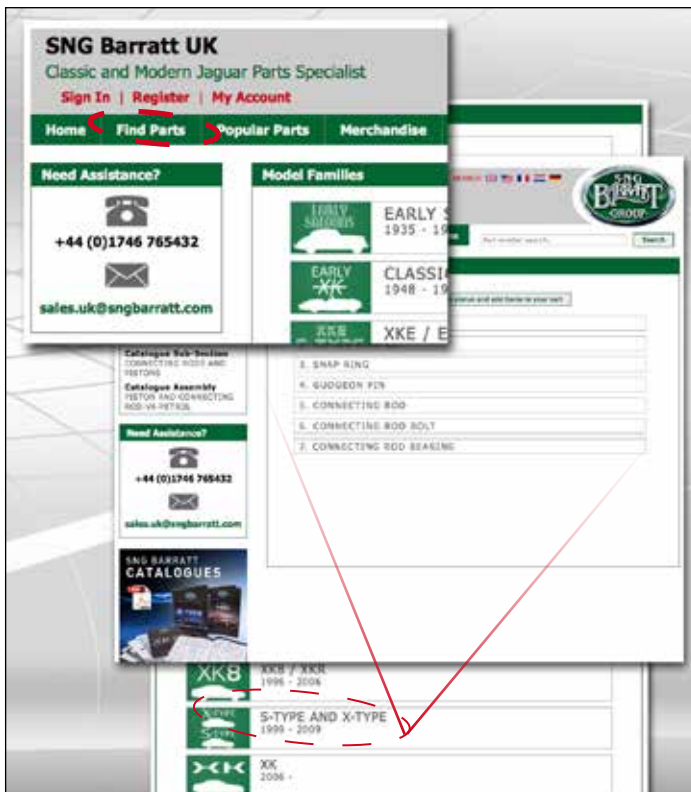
SNG Barratt UK
Classic and Modern Jaguar Parts Specialist
Sign In | Register | My Account
Home
Find Parts
Popular Parts
Merchandise
Need Assistance?
+44 (0)1746 765432
sales.uk@sngbarratt.com
Model Families
EARLY SALOONS
EARLY S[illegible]
1935 - 19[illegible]
EARLY XK
CLASSI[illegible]
1948 - 19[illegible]
XKE / E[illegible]
SNG BARRATT GROUP
Search
Catalogue Sub-Section
CONNECTING RODS AND PISTONS
Catalogue Assembly
PISTON AND CONNECTING ROD-V6 PETROL
3. SNAP RING
4. GUDGEON PIN
5. CONNECTING ROD
6. CONNECTING ROD BOLT
7. CONNECTING ROD BEARING
Need Assistance?
+44 (0)1746 765432
sales.uk@sngbarratt.com
SNG BARRATT
CATALOGUES
XK8
XK8 / XKR
1996 - 2006
S-TYPE
S-TYPE AND X-TYPE
1999 - 2009
XK
XK
2006 -